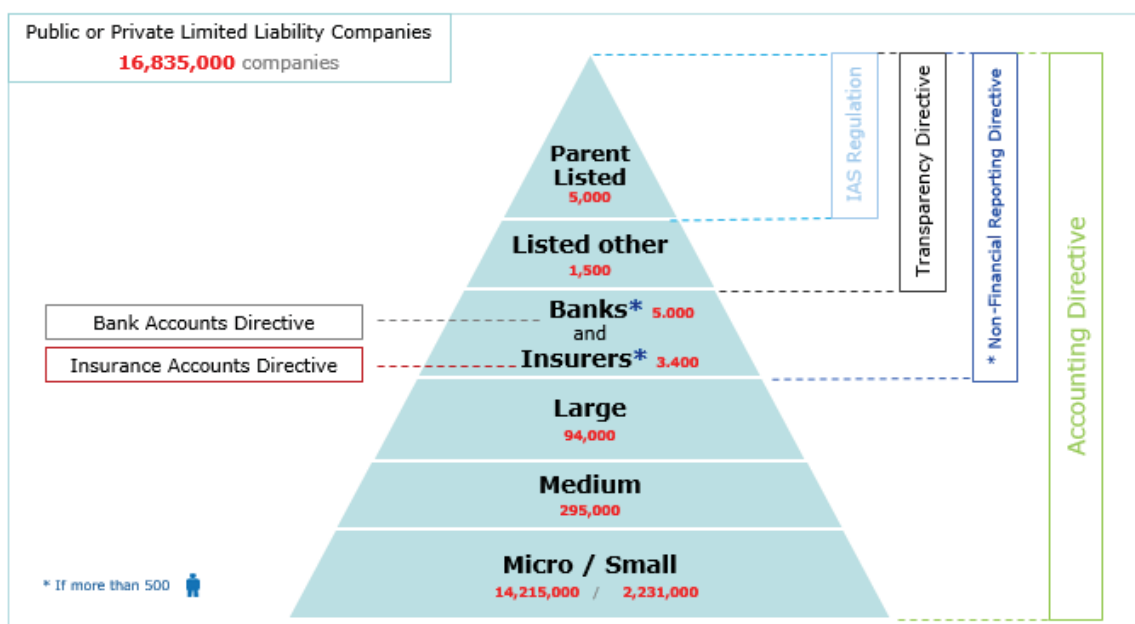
Public or Private Limited Liability Companies
16,835,000 companies

Parent Listed
5,000

Listed other
1,500

Banks* 5.000
and
Insurers* 3.400

Large
94,000

Medium
295,000

Micro / Small
14,215,000 / 2,231,000

IAS Regulation

Transparency Directive

* Non-Financial Reporting Directive

Accounting Directive

Bank Accounts Directive

Insurance Accounts Directive

* If more than 500